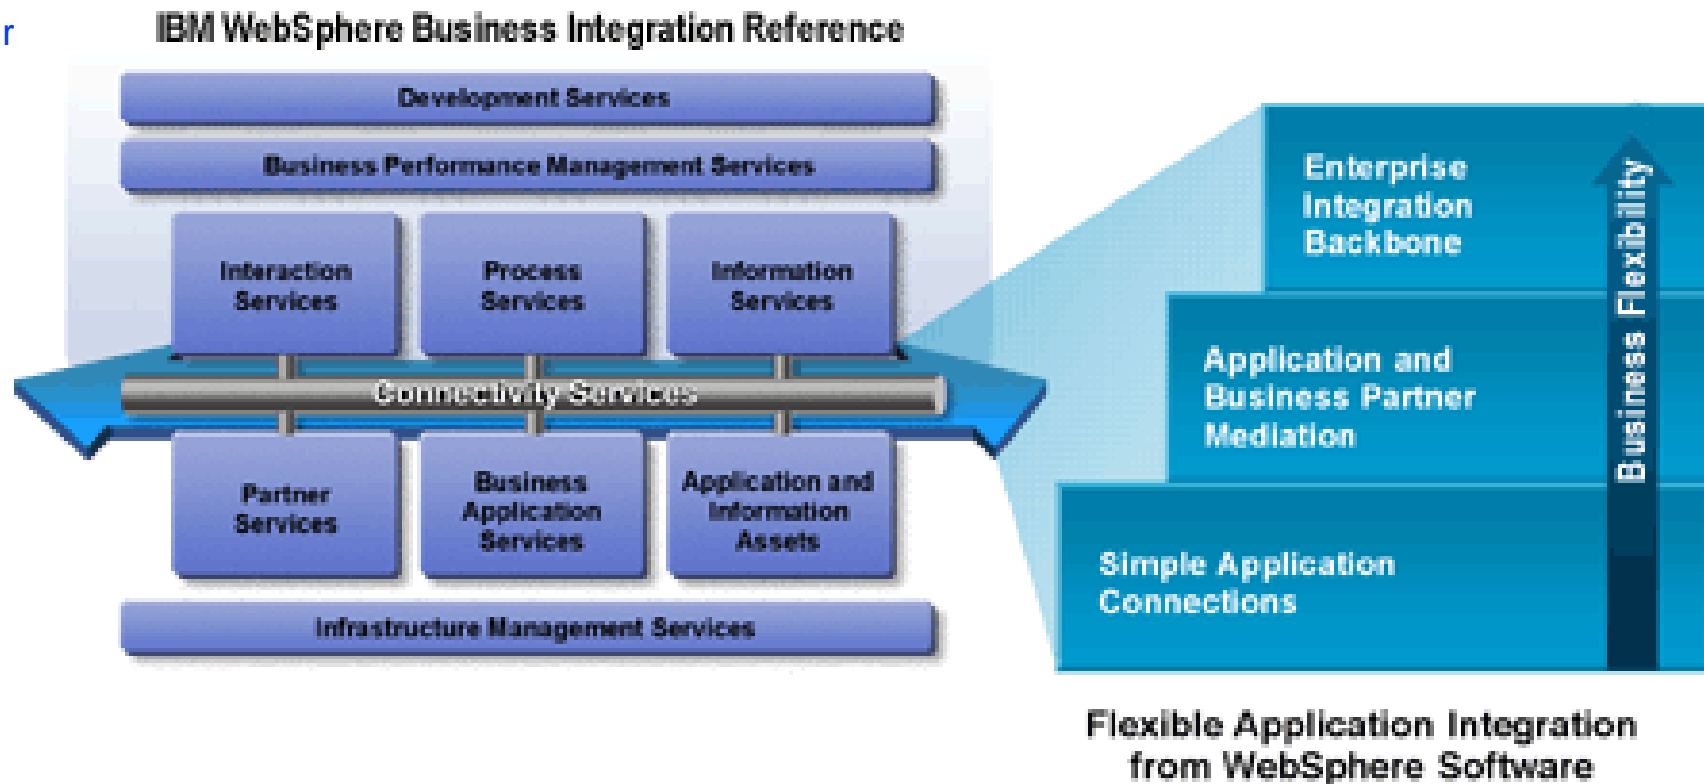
r

IBM WebSphere Business Integration Reference

Development Services

Business Performance Management Services

Interaction Services

Process Services

Information Services

Connectivity Services

Partner Services

Business Application Services

Application and Information Assets

Infrastructure Management Services

Enterprise Integration Backbone

Application and Business Partner Mediation

Simple Application Connections

Business Flexibility

Flexible Application Integration from WebSphere Software